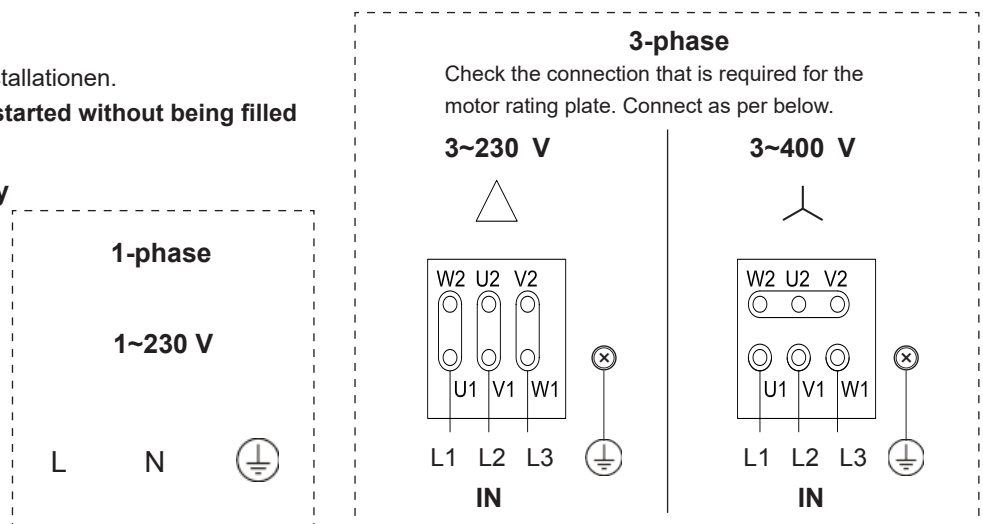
tallationen.

started without being filled

y

1-phase

1~230 V

L N

3-phase

Check the connection that is required for the motor rating plate. Connect as per below.

3~230 V

W2 U2 V2

U1 V1 W1

L1 L2 L3

IN

3~400 V

W2 U2 V2

U1 V1 W1

L1 L2 L3

IN